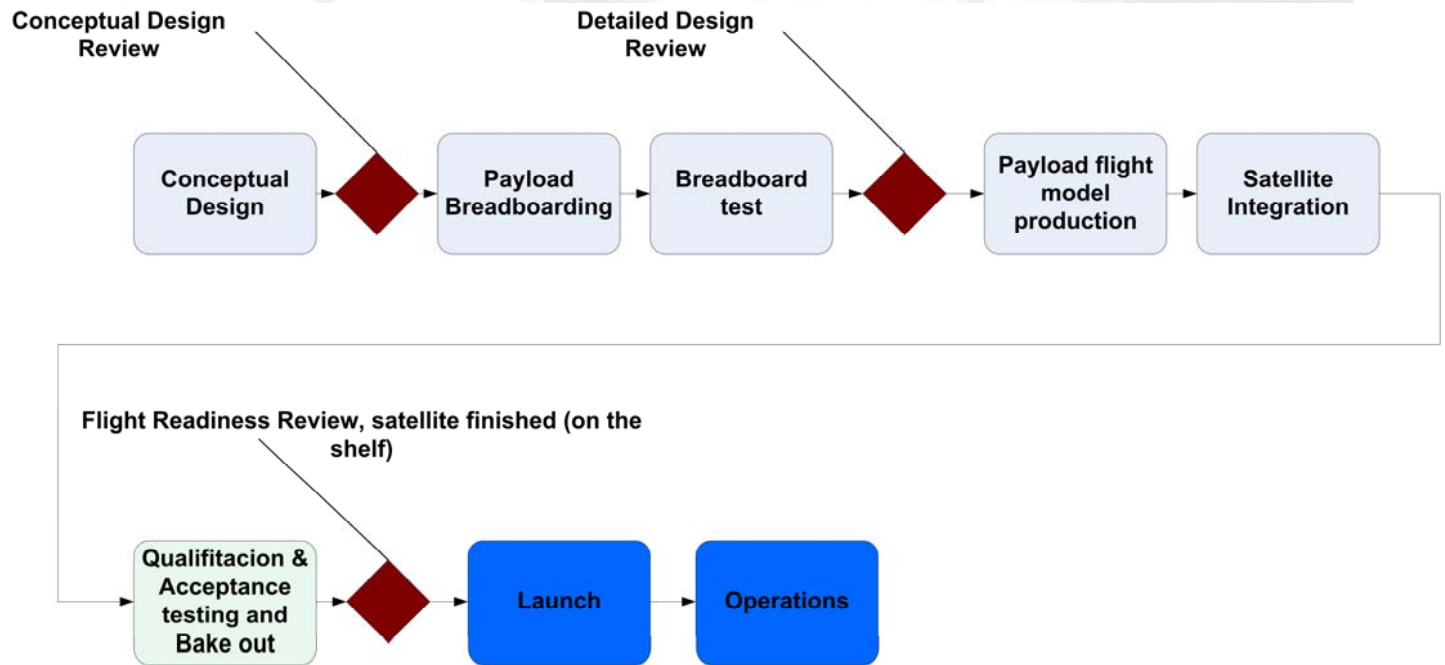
Conceptual Design Review

Detailed Design Review

Conceptual Design

Payload Breadboarding

Breadboard test

Payload flight model production

Satellite Integration

Flight Readiness Review, satellite finished (on the shelf)

Qualifitacion & Acceptance testing and Bake out

Launch

Operations